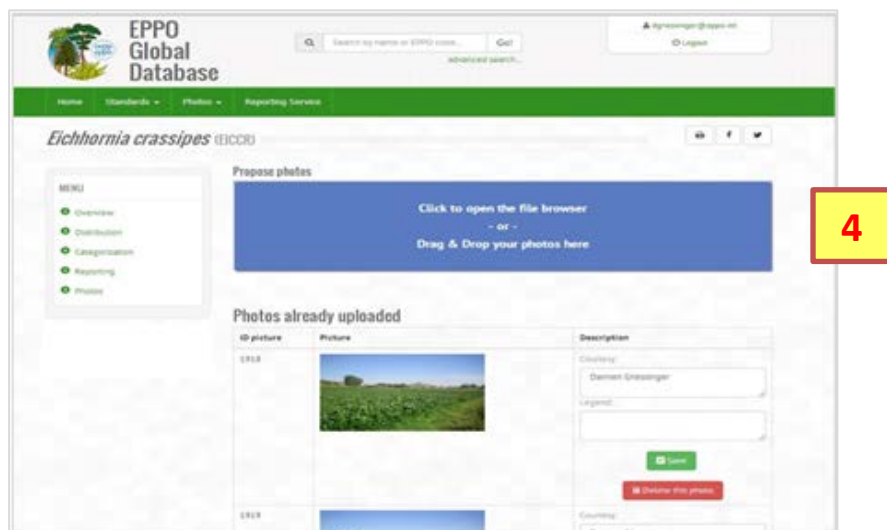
EPPO Global Database

Search by name or EPPO code... Go!

advanced search...

dgriessinger@eppo.int

Logout

Home Standards Photos Reporting Service

*Eichhornia crassipes* (EICCR)

MENU

Overview

Distribution

Categorization

Reporting

Photos

Propose photos

Click to open the file browser
- or -
Drag & Drop your photos here

4

Photos already uploaded

| ID picture | Picture | Description |
|---|---|---|
| 1918 | | Courtesy: Damien Griessinger<br>Legend:<br>Save<br>Delete this photo |
| 1919 | | Courtesy: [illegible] |